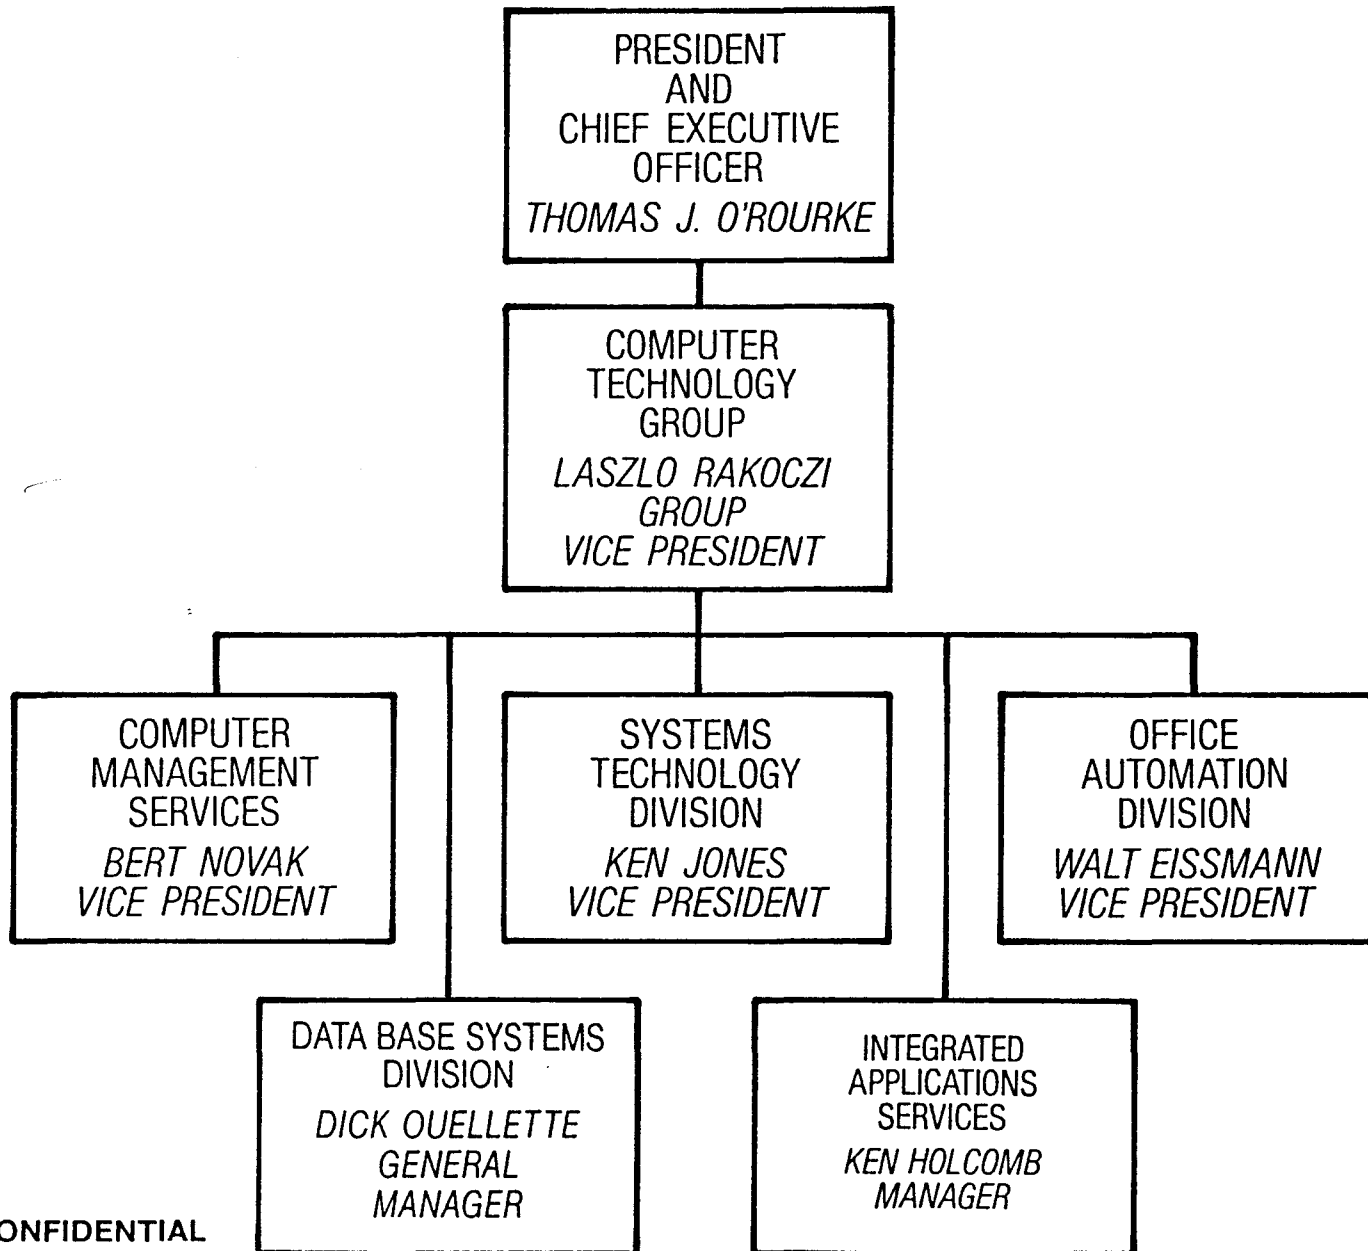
PRESIDENT AND CHIEF EXECUTIVE OFFICER
THOMAS J. O'ROURKE

COMPUTER TECHNOLOGY GROUP
LASZLO RAKOCZI
GROUP VICE PRESIDENT

COMPUTER MANAGEMENT SERVICES
BERT NOVAK
VICE PRESIDENT

SYSTEMS TECHNOLOGY DIVISION
KEN JONES
VICE PRESIDENT

OFFICE AUTOMATION DIVISION
WALT EISSMANN
VICE PRESIDENT

DATA BASE SYSTEMS DIVISION
DICK OUELLETTE
GENERAL MANAGER

INTEGRATED APPLICATIONS SERVICES
KEN HOLCOMB
MANAGER

ONFIDENTIAL